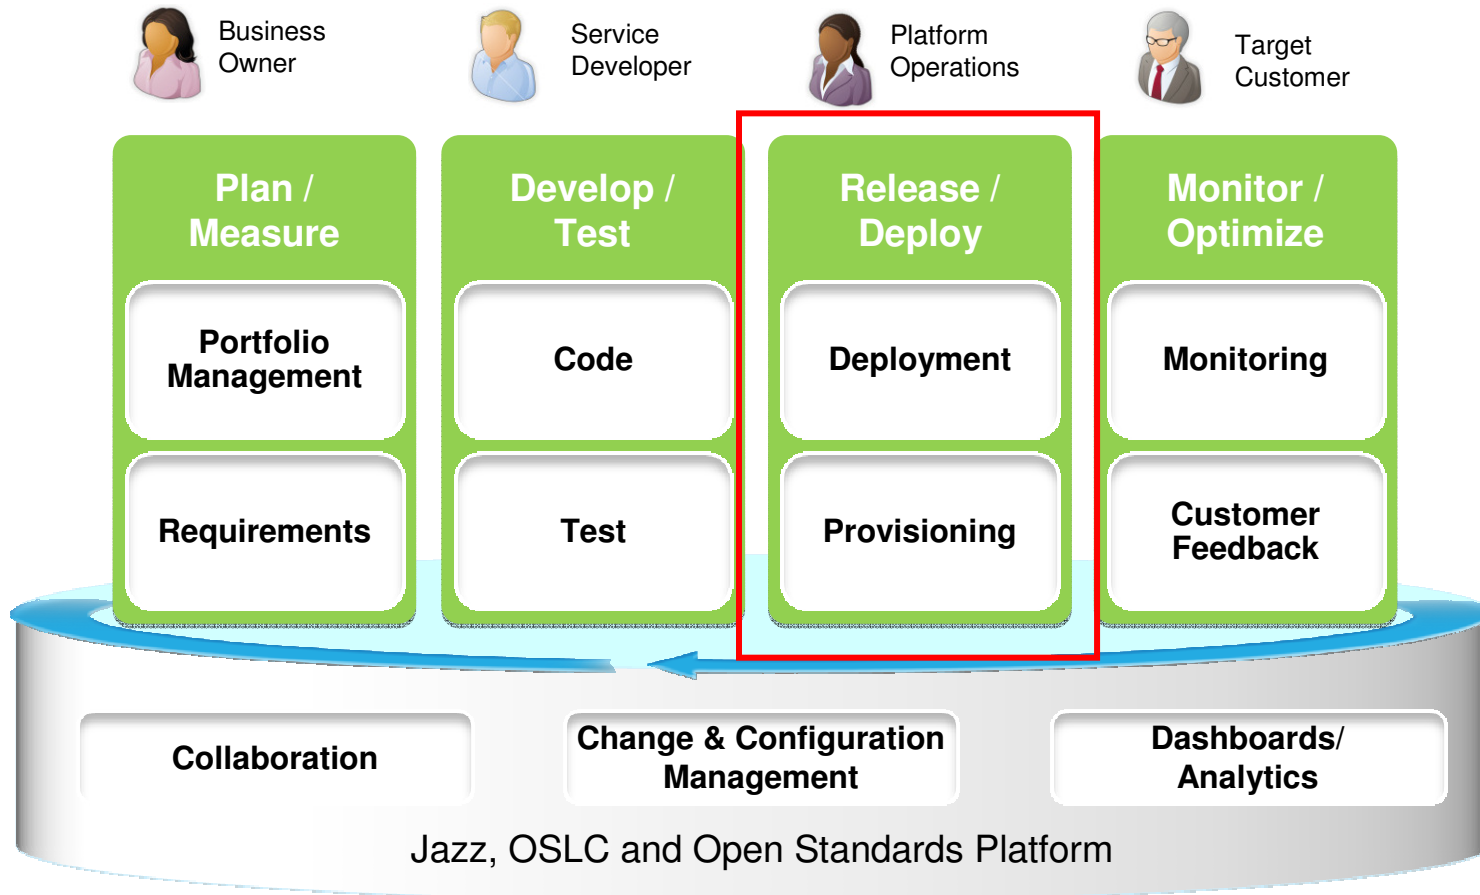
Business Owner

Service Developer

Platform Operations

Target Customer

Plan / Measure

Portfolio Management

Requirements

Develop / Test

Code

Test

Release / Deploy

Deployment

Provisioning

Monitor / Optimize

Monitoring

Customer Feedback

Collaboration

Change & Configuration Management

Dashboards/ Analytics

Jazz, OSLC and Open Standards Platform